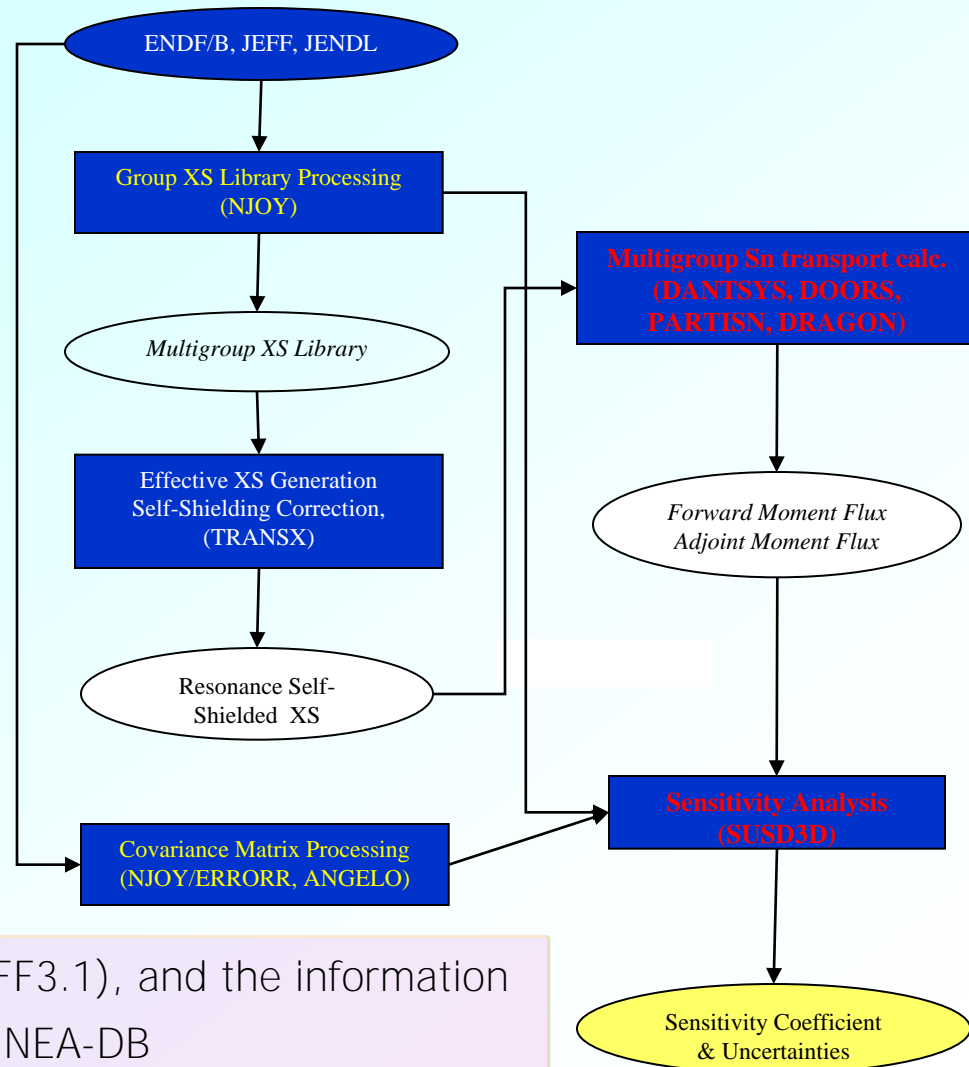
ENDF/B, JEFF, JENDL

Group XS Library Processing (NJOY)

Multigroup XS Library

Effective XS Generation Self-Shielding Correction, (TRANSX)

Resonance Self-Shielded XS

Multigroup Sn transport calc. (DANTSYS, DOORS, PARTISN, DRAGON)

Forward Moment Flux
Adjoint Moment Flux

Sensitivity Analysis (SUSD3D)

Covariance Matrix Processing (NJOY/ERRORR, ANGELO)

Sensitivity Coefficient & Uncertainties

FF3.1), and the information
NEA-DB